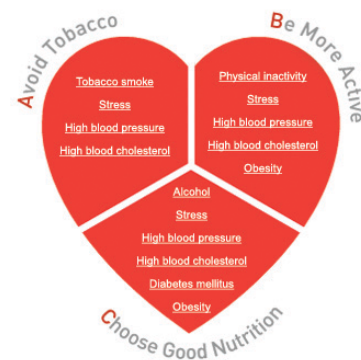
Avoid Tobacco

Be More Active

Tobacco smoke
Stress
High blood pressure
High blood cholesterol

Physical inactivity
Stress
High blood pressure
High blood cholesterol
Obesity

Alcohol
Stress
High blood pressure
High blood cholesterol
Diabetes mellitus
Obesity

Choose Good Nutrition